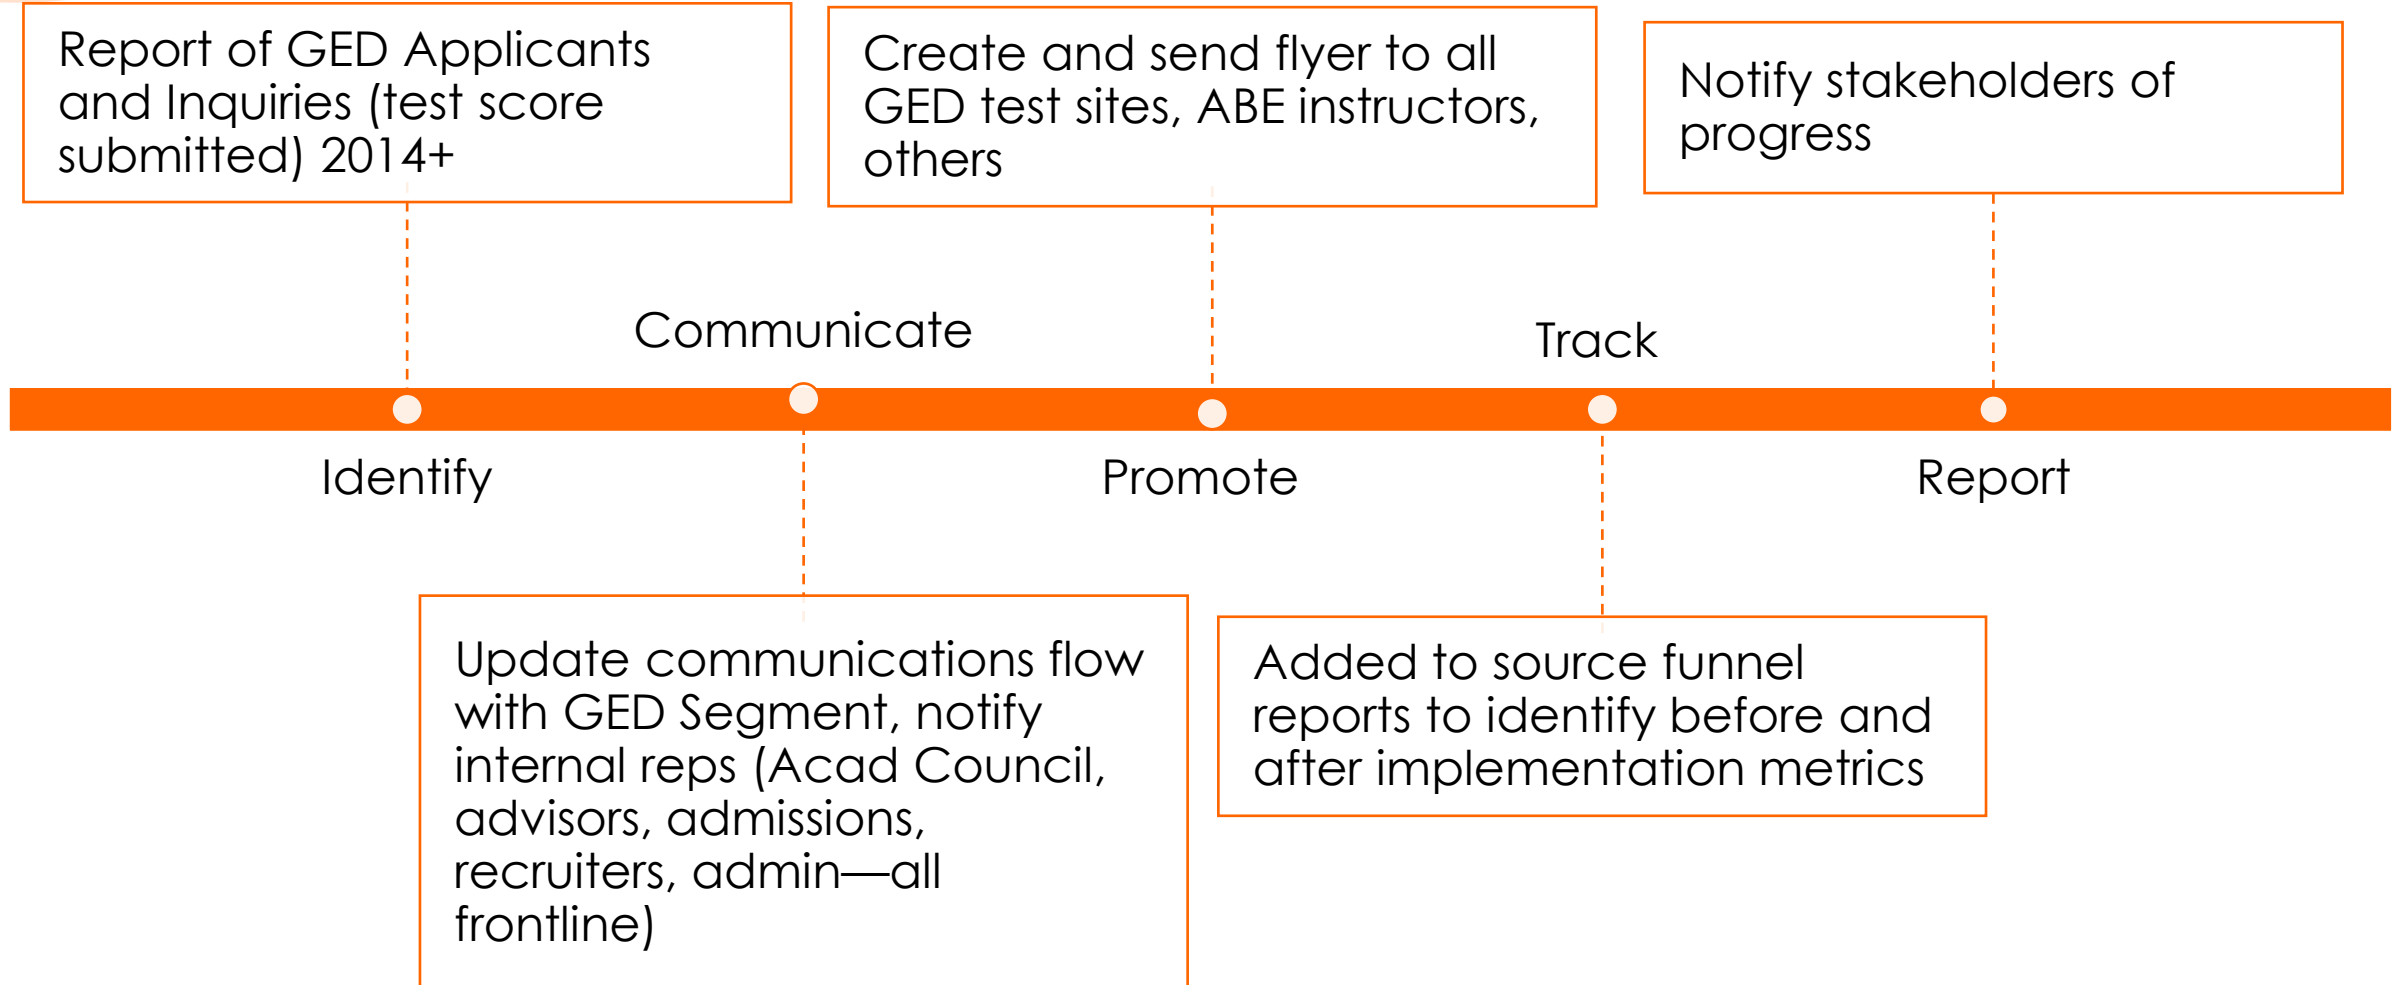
Report of GED Applicants and Inquiries (test score submitted) 2014+

Create and send flyer to all GED test sites, ABE instructors, others

Notify stakeholders of progress

Communicate

Track

Identify

Promote

Report

Update communications flow with GED Segment, notify internal reps (Acad Council, advisors, admissions, recruiters, admin—all frontline)

Added to source funnel reports to identify before and after implementation metrics